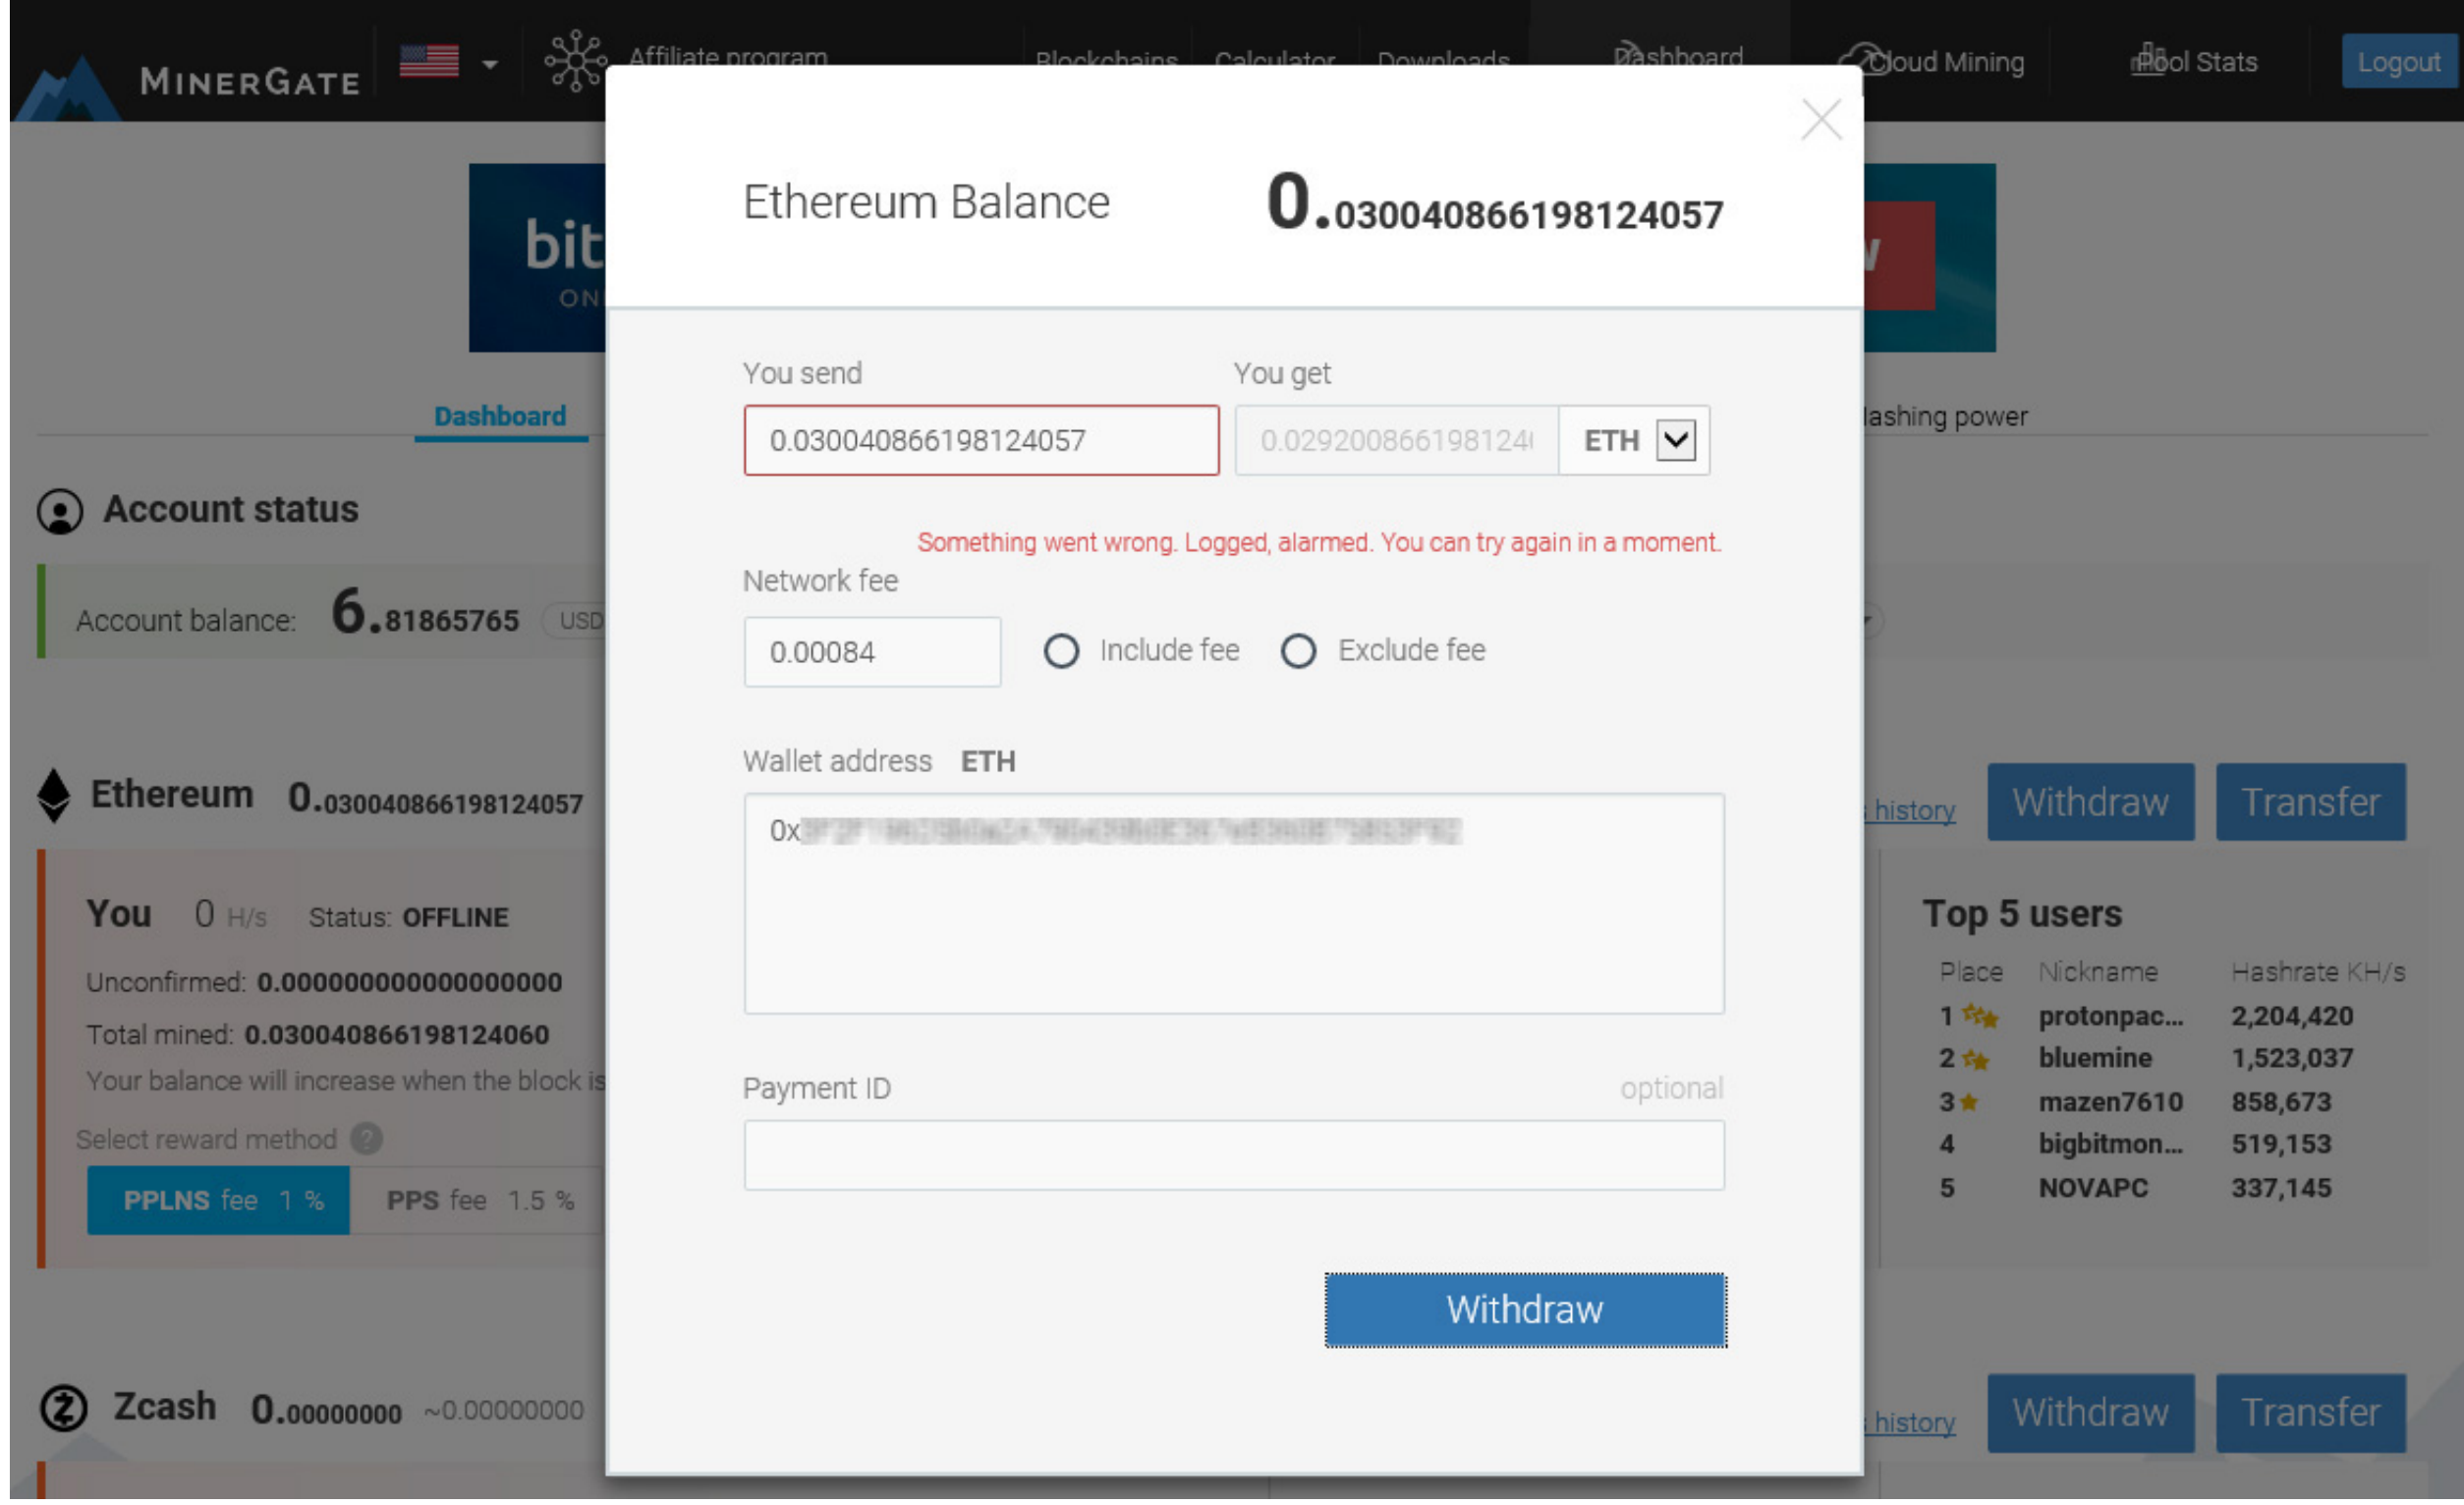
MinerGate Affiliate program Blockchains Calculator Downloads Dashboard Cloud Mining Pool Stats Logout

bit
ON

Dashboard

lashing power

Account status

Account balance: 6.81865765 USD

Ethereum 0.030040866198124057

history Withdraw Transfer

You 0 H/s Status: OFFLINE

Unconfirmed: 0.000000000000000000

Total mined: 0.030040866198124060

Your balance will increase when the block is

Select reward method ?

PPLNS fee 1 % PPS fee 1.5 %

Top 5 users

| Place | Nickname | Hashrate KH/s |
|---|---|---|
| 1 | protonpac... | 2,204,420 |
| 2 | bluemine | 1,523,037 |
| 3 | mazen7610 | 858,673 |
| 4 | bigbitmon... | 519,153 |
| 5 | NOVAPC | 337,145 |

Zcash 0.00000000 ~0.00000000

history Withdraw Transfer

Ethereum Balance 0.030040866198124057

You send
0.030040866198124057

You get
0.02920086619812 ETH

Something went wrong. Logged, alarmed. You can try again in a moment.

Network fee
0.00084

Include fee Exclude fee

Wallet address ETH
0x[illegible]

Payment ID optional

Withdraw